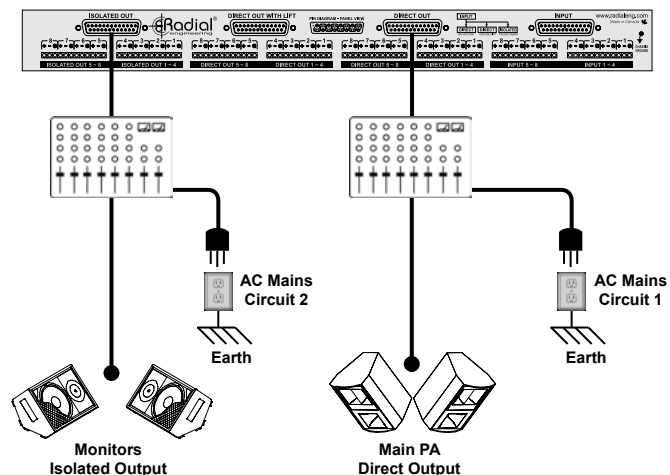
ISOLATED OUT
Radial engineering
DIRECT OUT WITH LIFT
PIN DIAGRAM • PANEL VIEW
DIRECT OUT
INPUT
DIRECT GROUND ISOLATED
INPUT
www.radialeng.com
Made in Canada
CHASSIS GROUND
8 7 6 5
4 3 2 1
ISOLATED OUT 5 ~ 8
ISOLATED OUT 1 ~ 4
DIRECT OUT 5 ~ 8
DIRECT OUT 1 ~ 4
DIRECT OUT 5 ~ 8
DIRECT OUT 1 ~ 4
INPUTS 5 ~ 8
INPUT 1 ~ 4

AC Mains Circuit 2
Earth
AC Mains Circuit 1
Earth

Monitors Isolated Output
Main PA Direct Output